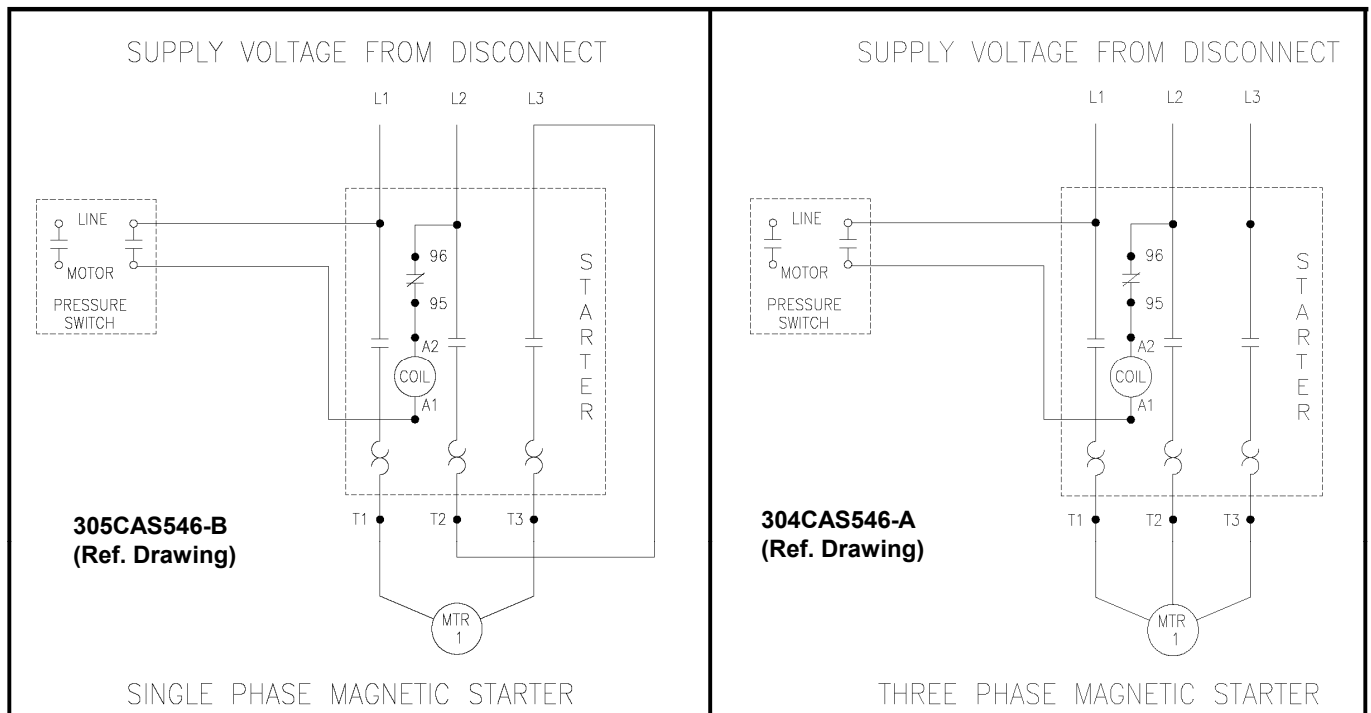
SUPPLY VOLTAGE FROM DISCONNECT

L1 L2 L3

LINE

MOTOR

PRESSURE SWITCH

96

95

A2

COIL

A1

STARTER

T1 T2 T3

305CAS546-B
(Ref. Drawing)

MTR 1

SINGLE PHASE MAGNETIC STARTER

SUPPLY VOLTAGE FROM DISCONNECT

L1 L2 L3

LINE

MOTOR

PRESSURE SWITCH

96

95

A2

COIL

A1

STARTER

T1 T2 T3

304CAS546-A
(Ref. Drawing)

MTR 1

THREE PHASE MAGNETIC STARTER